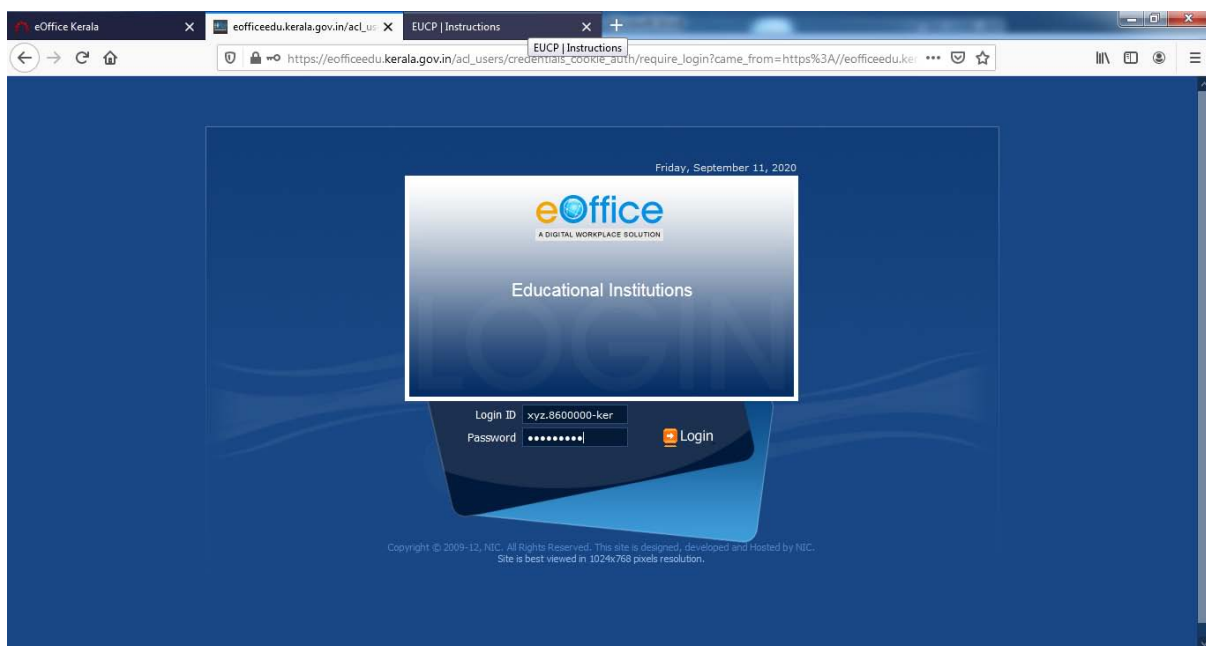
eOffice Kerala
eofficeedu.kerala.gov.in/acl_us
EUCP | Instructions
EUCP | Instructions

https://eofficeedu.kerala.gov.in/acl_users/credentials_cookie_auth/require_login?came_from=https%3A//eofficeedu.ke

Friday, September 11, 2020

eOffice
A DIGITAL WORKPLACE SOLUTION

Educational Institutions

LOGIN

Login ID xyz.8600000-ker
Password ••••••••• Login

Copyright © 2009-12, NIC. All Rights Reserved. This site is designed, developed and Hosted by NIC.
Site is best viewed in 1024x768 pixels resolution.